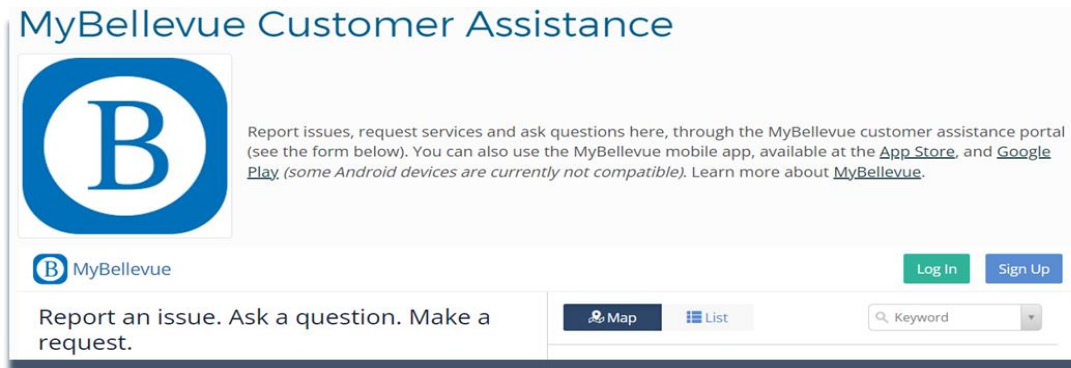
MyBellevue Customer Assistance

B

Report issues, request services and ask questions here, through the MyBellevue customer assistance portal (see the form below). You can also use the MyBellevue mobile app, available at the App Store, and Google Play (some Android devices are currently not compatible). Learn more about MyBellevue.

B MyBellevue

Log In

Sign Up

Report an issue. Ask a question. Make a request.

Map

List

Keyword